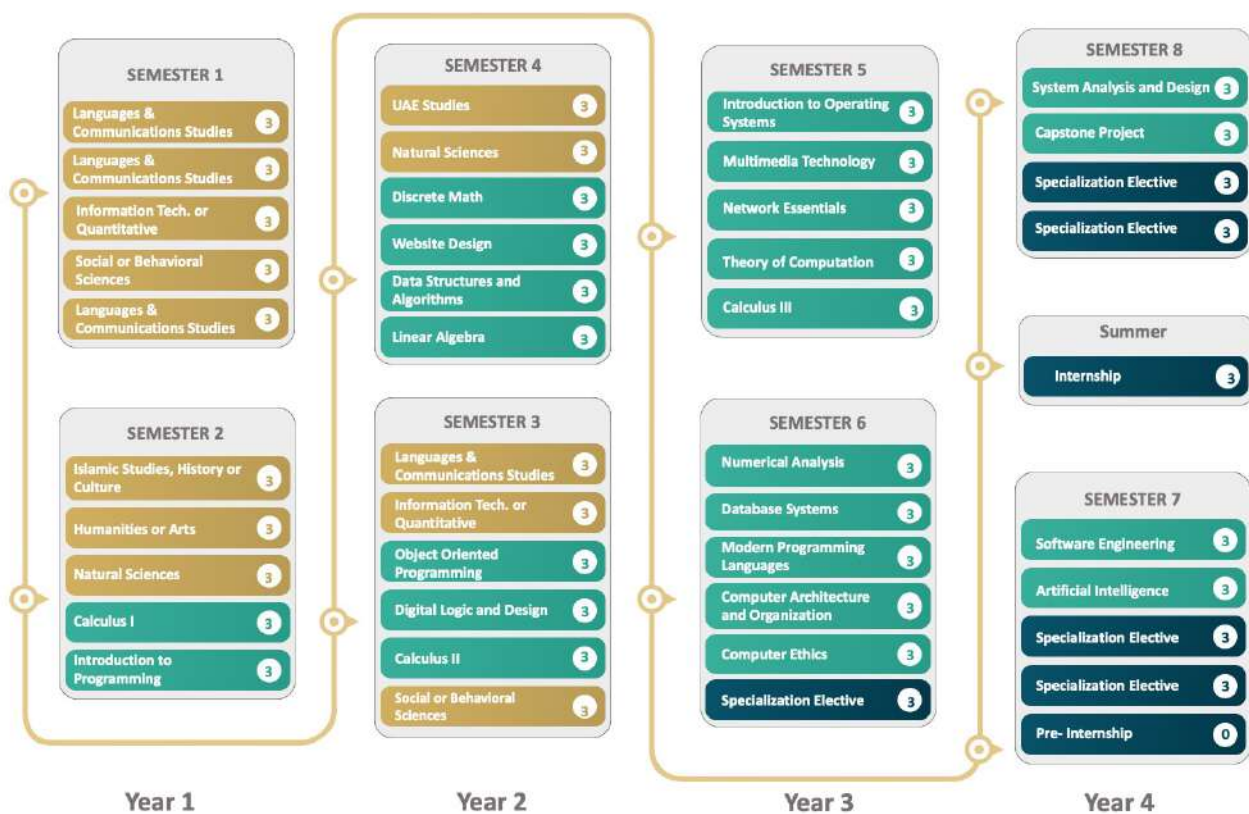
SEMESTER 1

Languages & Communications Studies 3

Languages & Communications Studies 3

Information Tech. or Quantitative 3

Social or Behavioral Sciences 3

Languages & Communications Studies 3

SEMESTER 2

Islamic Studies, History or Culture 3

Humanities or Arts 3

Natural Sciences 3

Calculus I 3

Introduction to Programming 3

SEMESTER 4

UAE Studies 3

Natural Sciences 3

Discrete Math 3

Website Design 3

Data Structures and Algorithms 3

Linear Algebra 3

SEMESTER 3

Languages & Communications Studies 3

Information Tech. or Quantitative 3

Object Oriented Programming 3

Digital Logic and Design 3

Calculus II 3

Social or Behavioral Sciences 3

SEMESTER 5

Introduction to Operating Systems 3

Multimedia Technology 3

Network Essentials 3

Theory of Computation 3

Calculus III 3

SEMESTER 6

Numerical Analysis 3

Database Systems 3

Modern Programming Languages 3

Computer Architecture and Organization 3

Computer Ethics 3

Specialization Elective 3

SEMESTER 8

System Analysis and Design 3

Capstone Project 3

Specialization Elective 3

Specialization Elective 3

Summer

Internship 3

SEMESTER 7

Software Engineering 3

Artificial Intelligence 3

Specialization Elective 3

Specialization Elective 3

Pre- Internship 0

Year 1

Year 2

Year 3

Year 4